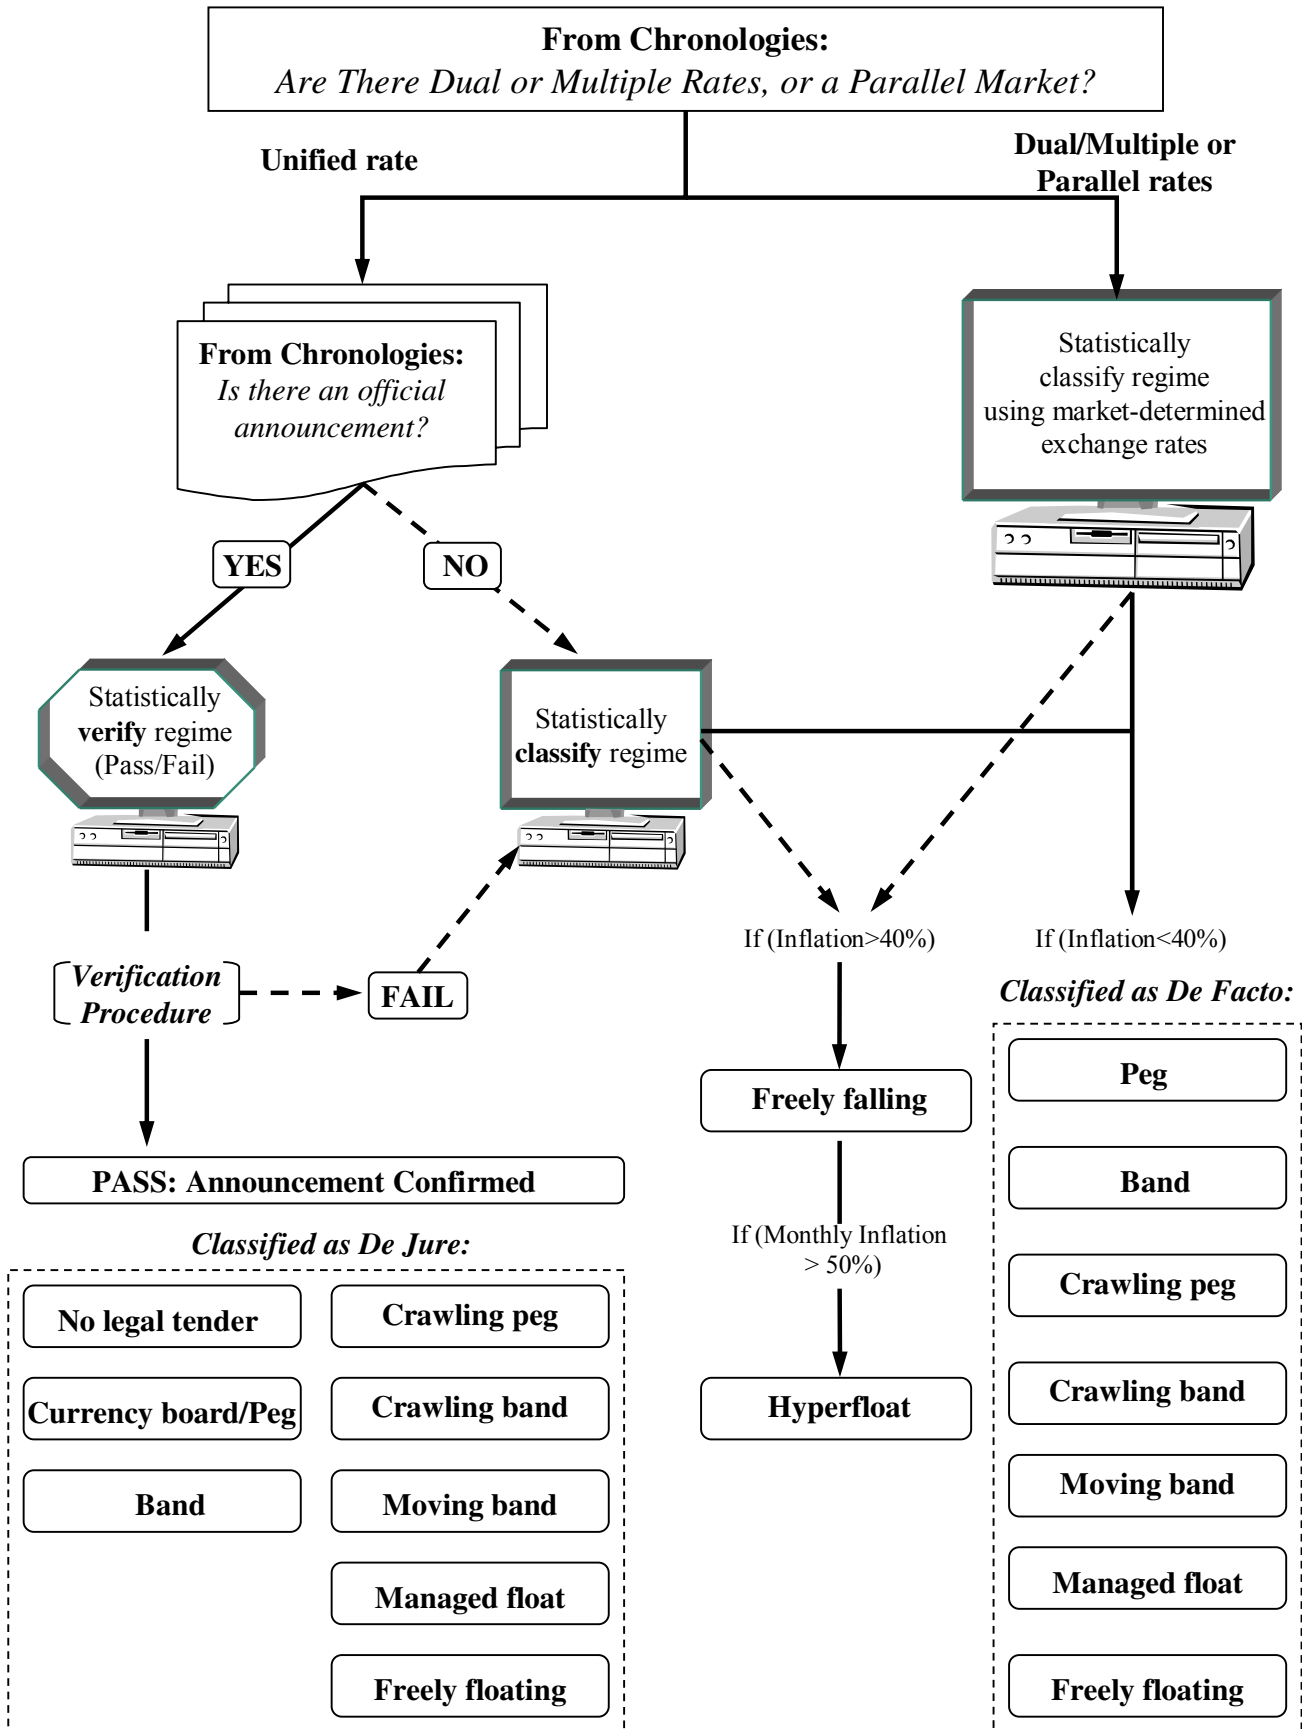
**From Chronologies:**
*Are There Dual or Multiple Rates, or a Parallel Market?*

**Unified rate**

**Dual/Multiple or Parallel rates**

**From Chronologies:**
*Is there an official announcement?*

Statistically classify regime using market-determined exchange rates

**YES**

**NO**

Statistically **verify** regime (Pass/Fail)

Statistically **classify** regime

*Verification Procedure*

**FAIL**

If (Inflation>40%)

If (Inflation<40%)

*Classified as De Facto:*

**Peg**

**Band**

**Crawling peg**

**Crawling band**

**Moving band**

**Managed float**

**Freely floating**

**Freely falling**

If (Monthly Inflation > 50%)

**Hyperfloat**

**PASS: Announcement Confirmed**

*Classified as De Jure:*

**No legal tender**

**Currency board/Peg**

**Band**

**Crawling peg**

**Crawling band**

**Moving band**

**Managed float**

**Freely floating**